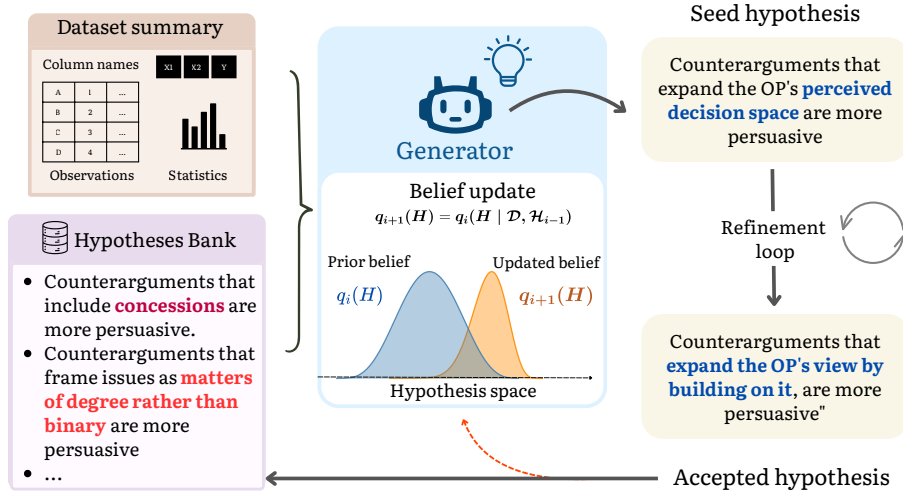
Dataset summary

Column names

X1 X2 Y

| A | 1 | ... |
|---|---|---|
| B | 2 | ... |
| C | 3 | ... |
| D | 4 | ... |

Observations

Statistics

Hypotheses Bank

• Counterarguments that include concessions are more persuasive.
• Counterarguments that frame issues as matters of degree rather than binary are more persuasive
• ...

Generator

Belief update

$q_{i+1}(H) = q_i(H \mid \mathcal{D}, \mathcal{H}_{i-1})$

Prior belief

Updated belief

$q_i(H)$

$q_{i+1}(H)$

Hypothesis space

Seed hypothesis

Counterarguments that expand the OP's perceived decision space are more persuasive

Refinement loop

Counterarguments that expand the OP's view by building on it, are more persuasive"

Accepted hypothesis